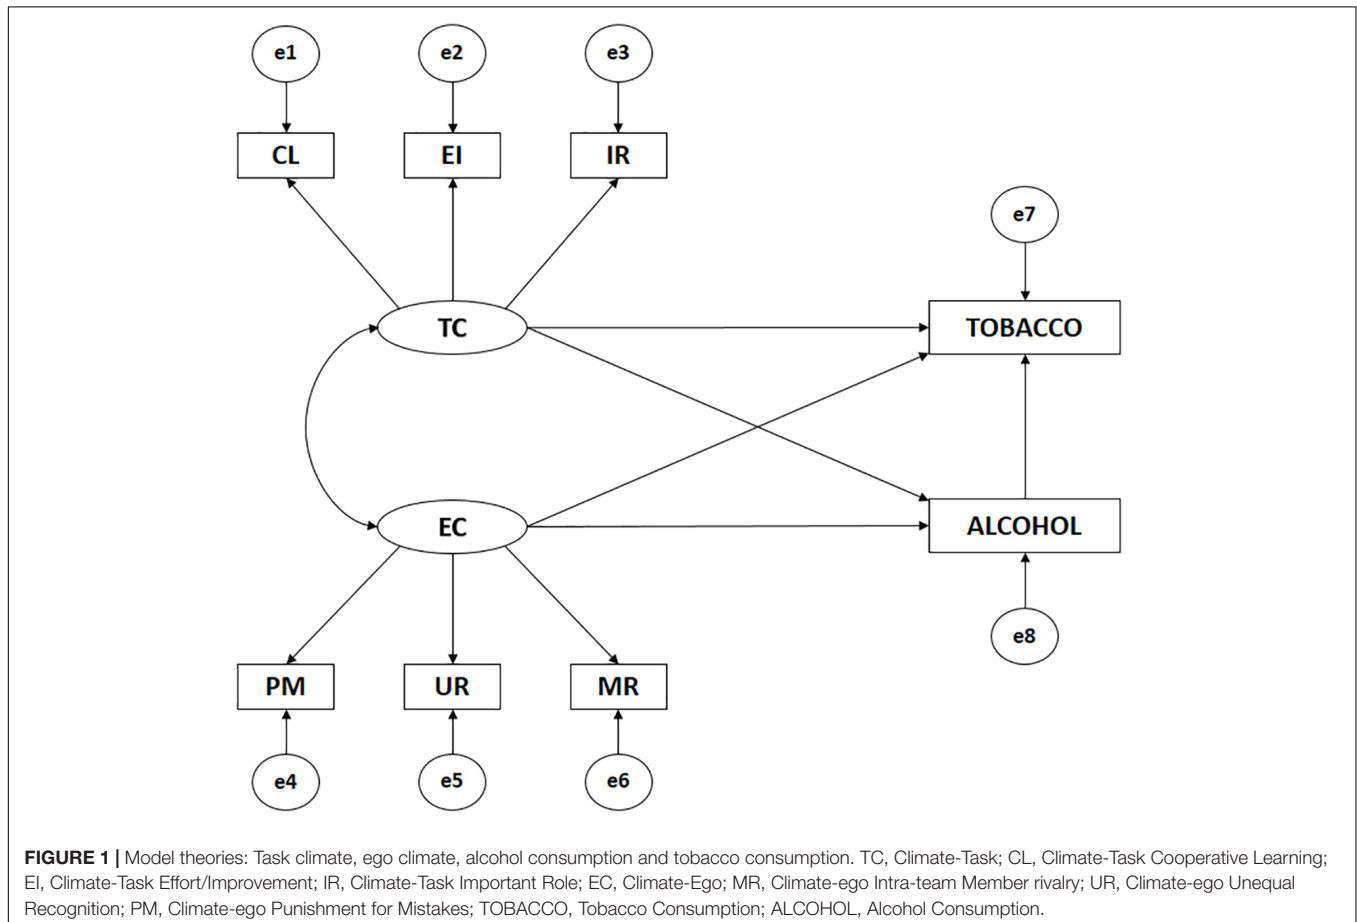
e1
e2
e3
CL
EI
IR
e7
TC
TOBACCO
EC
ALCOHOL
e8
PM
UR
MR
e4
e5
e6

**FIGURE 1 |** Model theories: Task climate, ego climate, alcohol consumption and tobacco consumption. TC, Climate-Task; CL, Climate-Task Cooperative Learning; EI, Climate-Task Effort/Improvement; IR, Climate-Task Important Role; EC, Climate-Ego; MR, Climate-ego Intra-team Member rivalry; UR, Climate-ego Unequal Recognition; PM, Climate-ego Punishment for Mistakes; TOBACCO, Tobacco Consumption; ALCOHOL, Alcohol Consumption.